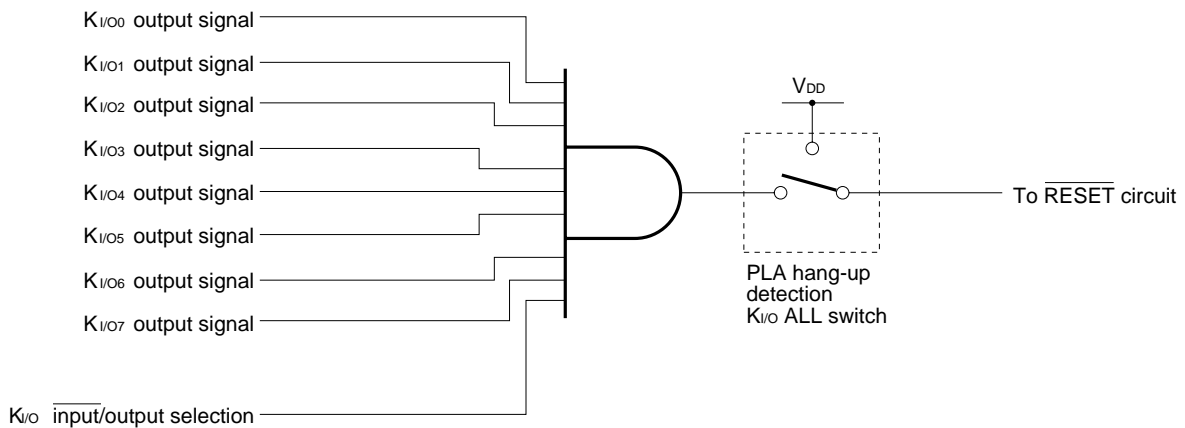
$K_{I/O0}$ output signal

$K_{I/O1}$ output signal

$K_{I/O2}$ output signal

$K_{I/O3}$ output signal

$K_{I/O4}$ output signal

$K_{I/O5}$ output signal

$K_{I/O6}$ output signal

$K_{I/O7}$ output signal

$K_{I/O}$ $\overline{\text{input}}$/output selection

$V_{DD}$

To $\overline{\text{RESET}}$ circuit

PLA hang-up detection $K_{I/O}$ ALL switch